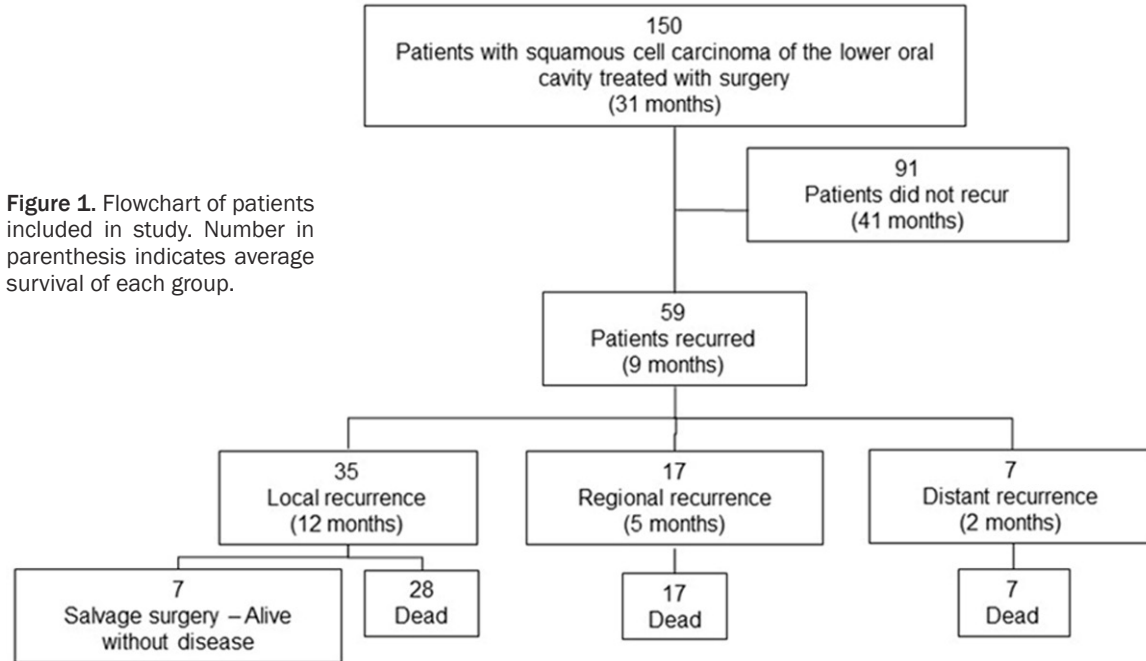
Figure 1. Flowchart of patients included in study. Number in parenthesis indicates average survival of each group.

150
Patients with squamous cell carcinoma of the lower oral cavity treated with surgery
(31 months)

91
Patients did not recur
(41 months)

59
Patients recurred
(9 months)

35
Local recurrence
(12 months)

17
Regional recurrence
(5 months)

7
Distant recurrence
(2 months)

7
Salvage surgery – Alive without disease

28
Dead

17
Dead

7
Dead